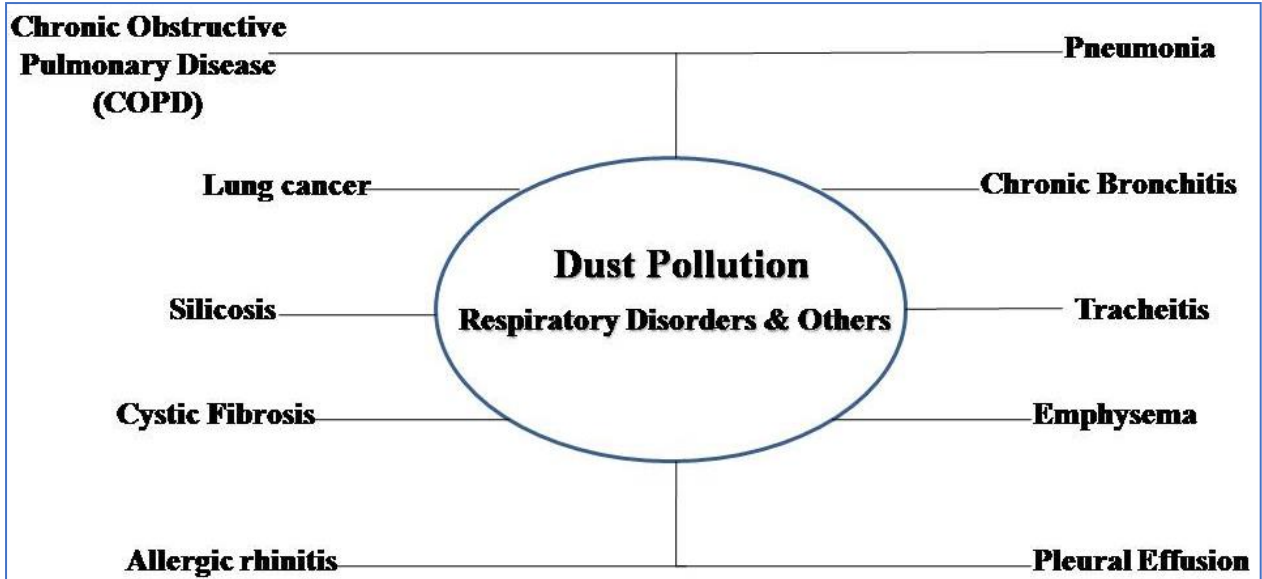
Chronic Obstructive Pulmonary Disease (COPD)

Pneumonia

Lung cancer

Chronic Bronchitis

Dust Pollution

Respiratory Disorders & Others

Silicosis

Tracheitis

Cystic Fibrosis

Emphysema

Allergic rhinitis

Pleural Effusion